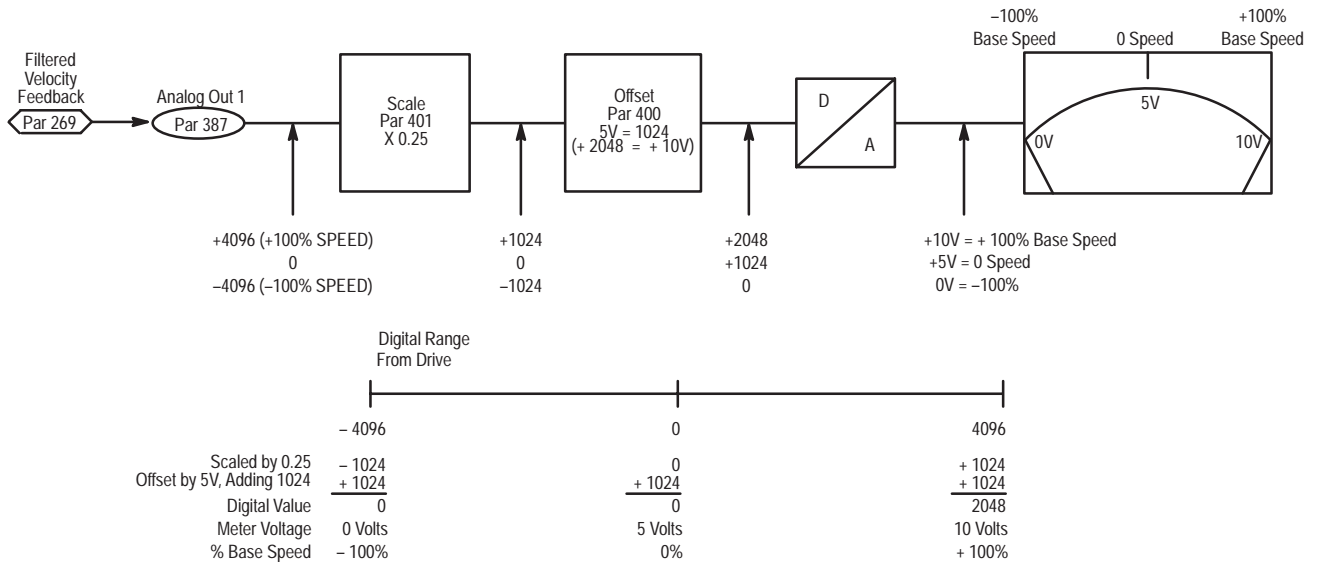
Filtered Velocity Feedback
Par 269
Analog Out 1
Par 387
Scale
Par 401
X 0.25
Offset
Par 400
5V = 1024
(+ 2048 = + 10V)
D
A
–100%
Base Speed
0 Speed
+100%
Base Speed
5V
0V
10V

+4096 (+100% SPEED)
0
–4096 (–100% SPEED)

+1024
0
–1024

+2048
+1024
0

+10V = + 100% Base Speed
+5V = 0 Speed
0V = –100%

Digital Range
From Drive

| | – 4096 | 0 | 4096 |
|---|---|---|---|
| Scaled by 0.25 | – 1024 | 0 | + 1024 |
| Offset by 5V, Adding 1024 | + 1024 | + 1024 | + 1024 |
| Digital Value | 0 | 0 | 2048 |
| Meter Voltage | 0 Volts | 5 Volts | 10 Volts |
| % Base Speed | – 100% | 0% | + 100% |